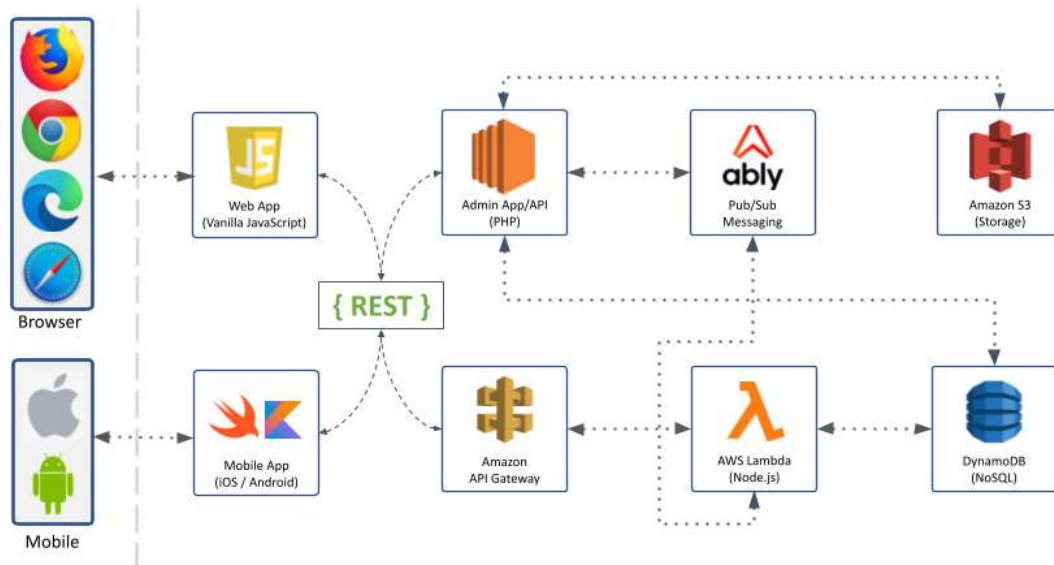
Browser

Mobile

JS

Web App
(Vanilla JavaScript)

{ REST }

Mobile App
(iOS / Android)

Admin App/API
(PHP)

ably

Pub/Sub
Messaging

Amazon S3
(Storage)

Amazon
API Gateway

AWS Lambda
(Node.js)

DynamoDB
(NoSQL)